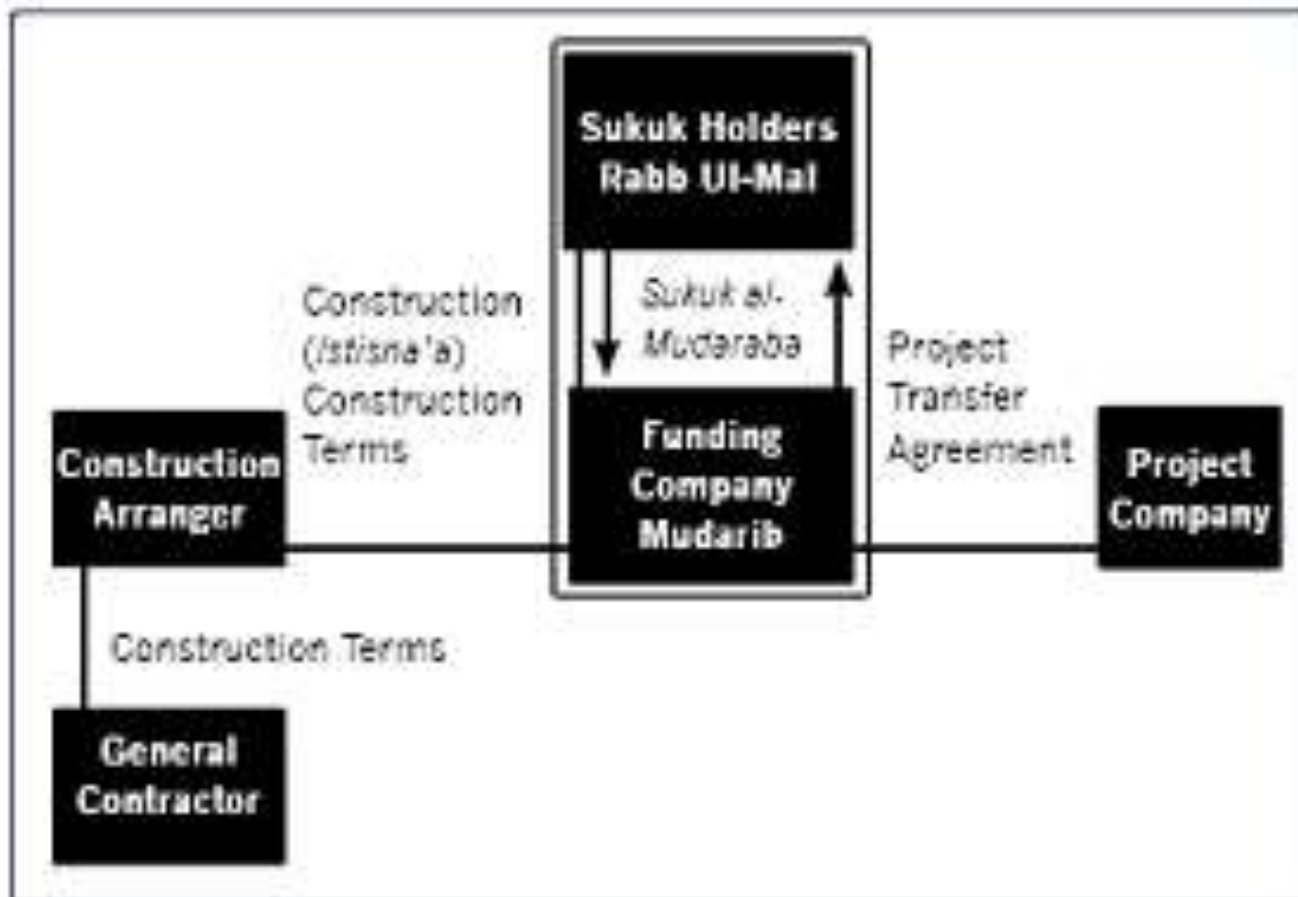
Sukuk Holders
Rabb Ul-Mal

Construction (Istisna'a) Construction Terms

Sukuk al-Mudaraba

Project Transfer Agreement

Construction Arranger

Funding Company Mudarib

Project Company

Construction Terms

General Contractor